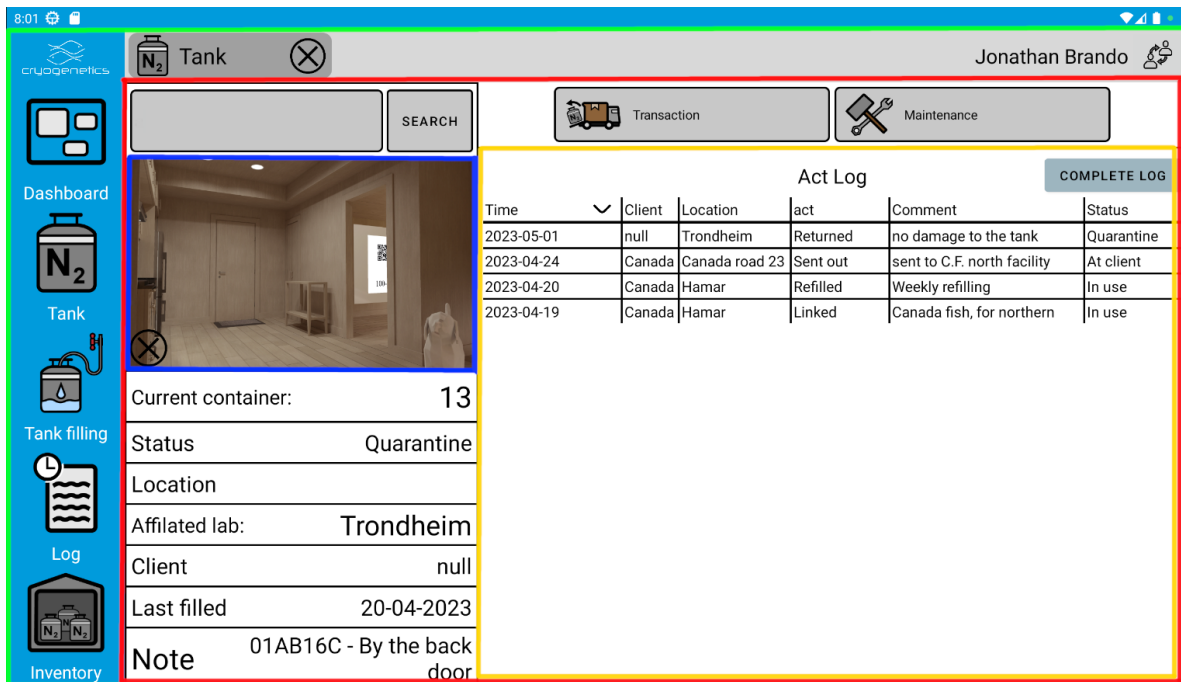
8:01

cryogenetics

Tank

Jonathan Brando

Dashboard

$N_2$

Tank

Tank filling

Log

Inventory

SEARCH

Transaction

Maintenance

Act Log

COMPLETE LOG

| Time | Client | Location | act | Comment | Status |
|---|---|---|---|---|---|
| 2023-05-01 | null | Trondheim | Returned | no damage to the tank | Quarantine |
| 2023-04-24 | Canada | Canada road 23 | Sent out | sent to C.F. north facility | At client |
| 2023-04-20 | Canada | Hamar | Refilled | Weekly refilling | In use |
| 2023-04-19 | Canada | Hamar | Linked | Canada fish, for northern | In use |

Current container: 13

Status Quarantine

Location

Affilated lab: Trondheim

Client null

Last filled 20-04-2023

Note 01AB16C - By the back door